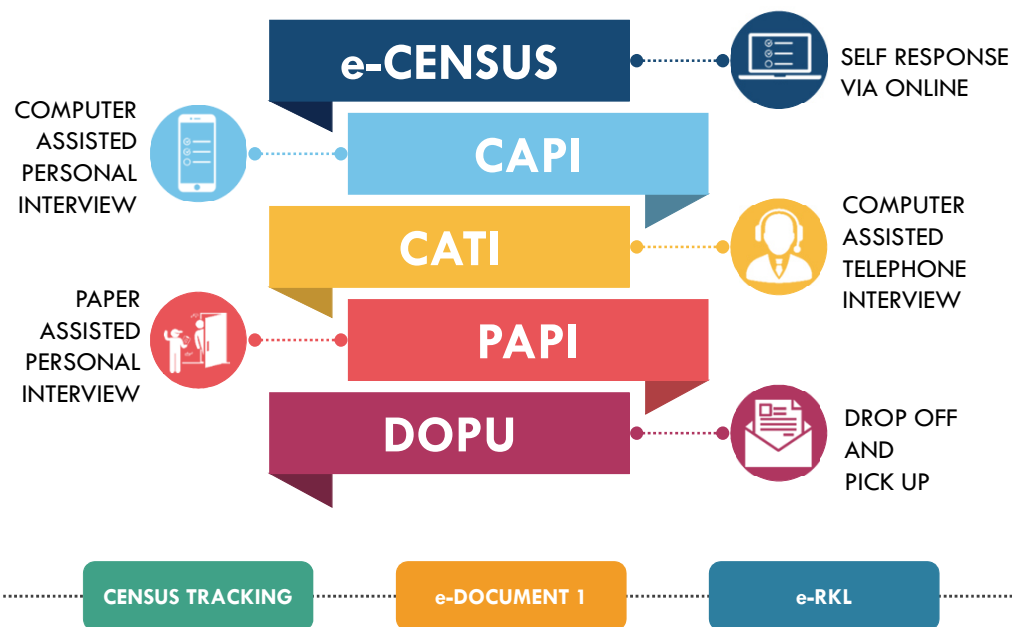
e-CENSUS

SELF RESPONSE VIA ONLINE

COMPUTER ASSISTED PERSONAL INTERVIEW

CAPI

CATI

COMPUTER ASSISTED TELEPHONE INTERVIEW

PAPER ASSISTED PERSONAL INTERVIEW

PAPI

DOPU

DROP OFF AND PICK UP

CENSUS TRACKING

e-DOCUMENT 1

e-RKL